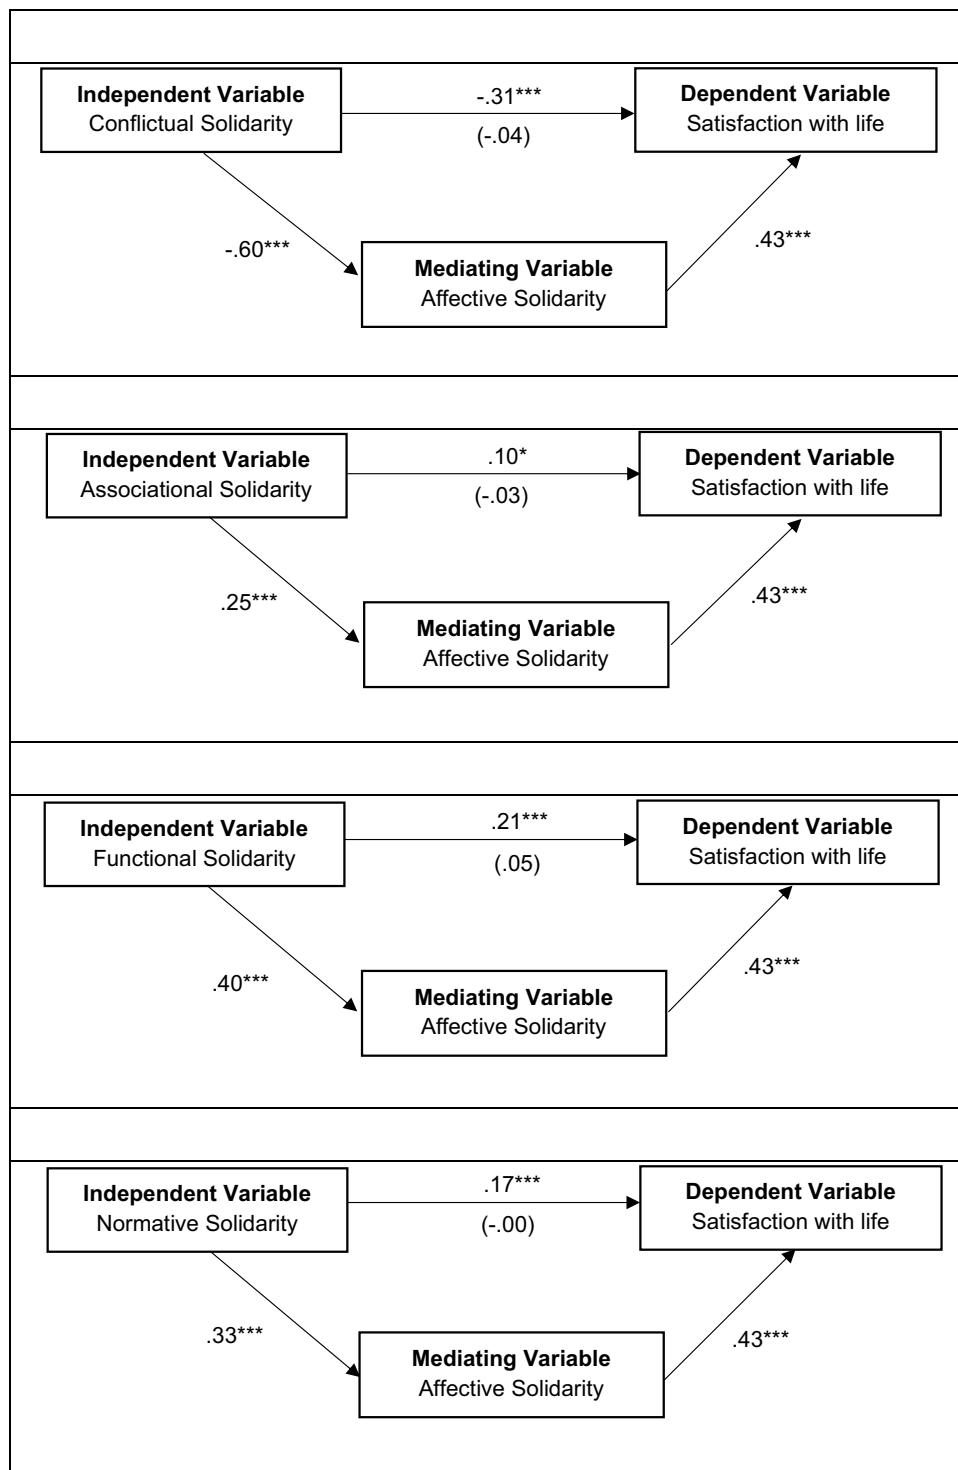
**Independent Variable**
Conflictual Solidarity

-.31***
(-.04)

**Dependent Variable**
Satisfaction with life

-.60***

**Mediating Variable**
Affective Solidarity

.43***

**Independent Variable**
Associational Solidarity

.10*
(-.03)

**Dependent Variable**
Satisfaction with life

.25***

**Mediating Variable**
Affective Solidarity

.43***

**Independent Variable**
Functional Solidarity

.21***
(.05)

**Dependent Variable**
Satisfaction with life

.40***

**Mediating Variable**
Affective Solidarity

.43***

**Independent Variable**
Normative Solidarity

.17***
(-.00)

**Dependent Variable**
Satisfaction with life

.33***

**Mediating Variable**
Affective Solidarity

.43***